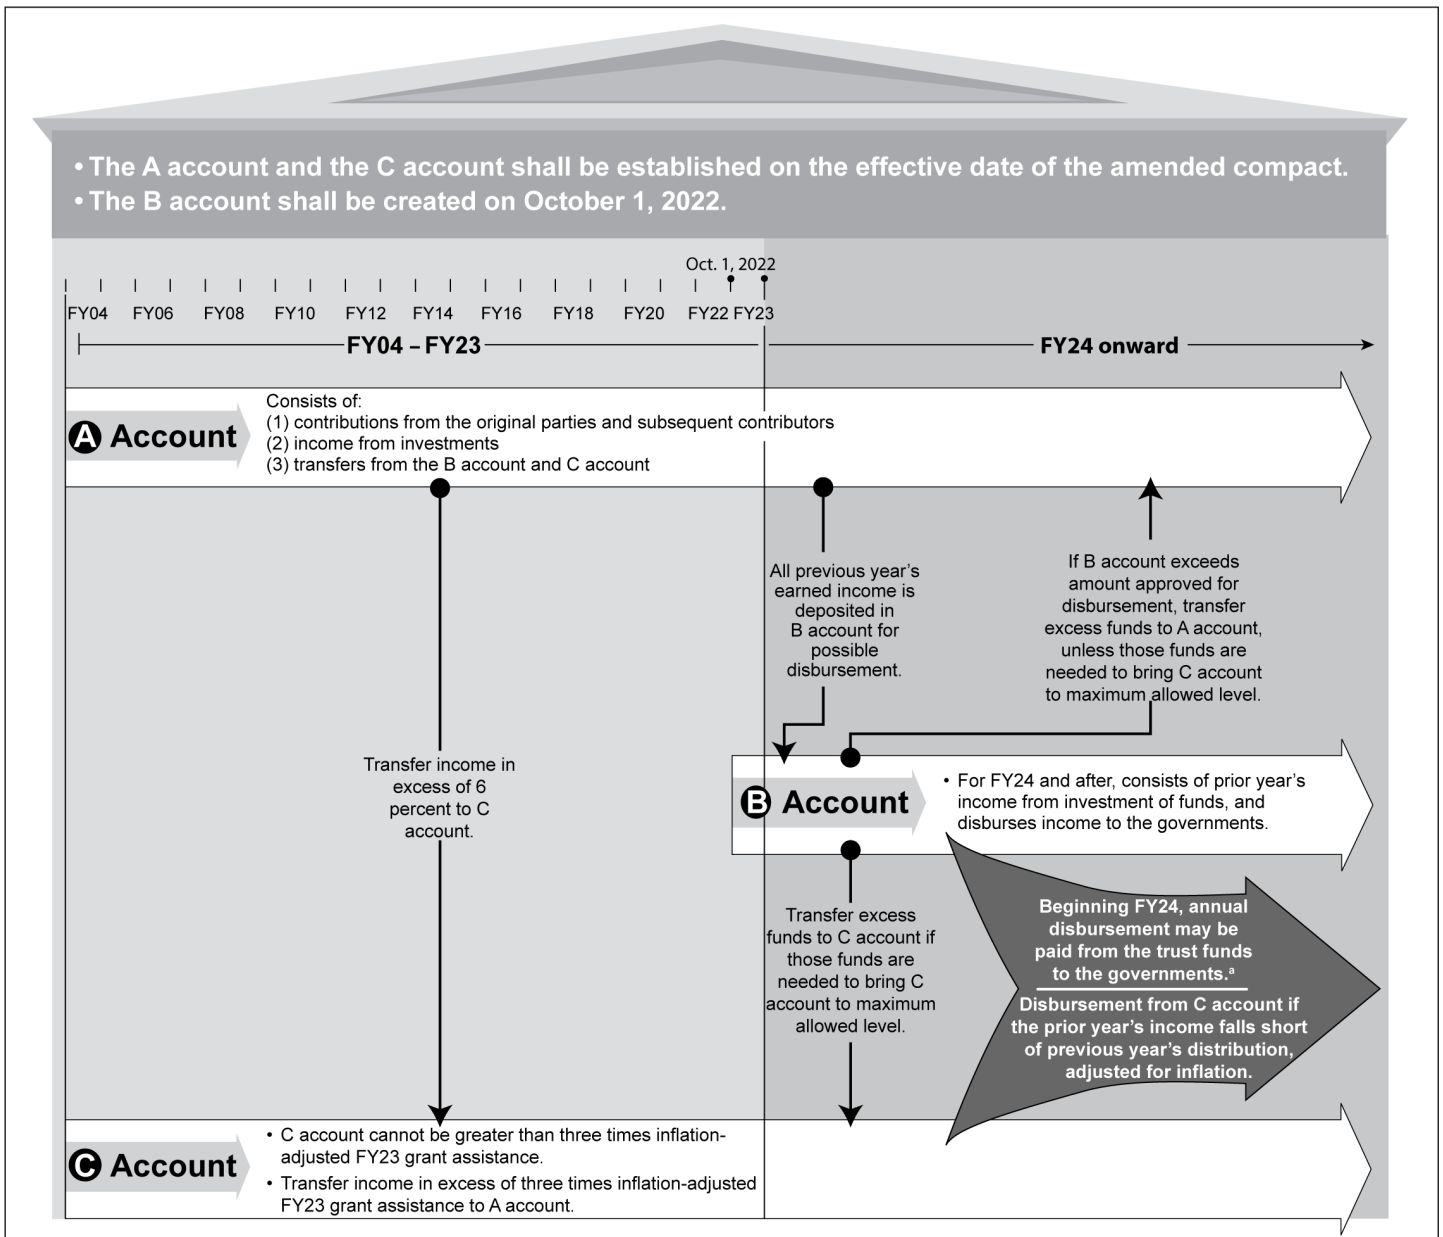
• The A account and the C account shall be established on the effective date of the amended compact.
• The B account shall be created on October 1, 2022.

Oct. 1, 2022

FY04 FY06 FY08 FY10 FY12 FY14 FY16 FY18 FY20 FY22 FY23

FY04 – FY23

FY24 onward

A Account

Consists of:
(1) contributions from the original parties and subsequent contributors
(2) income from investments
(3) transfers from the B account and C account

All previous year's earned income is deposited in B account for possible disbursement.

If B account exceeds amount approved for disbursement, transfer excess funds to A account, unless those funds are needed to bring C account to maximum allowed level.

Transfer income in excess of 6 percent to C account.

B Account

• For FY24 and after, consists of prior year's income from investment of funds, and disburses income to the governments.

Transfer excess funds to C account if those funds are needed to bring C account to maximum allowed level.

Beginning FY24, annual disbursement may be paid from the trust funds to the governments.$^a$

Disbursement from C account if the prior year's income falls short of previous year's distribution, adjusted for inflation.

C Account

• C account cannot be greater than three times inflation-adjusted FY23 grant assistance.
• Transfer income in excess of three times inflation-adjusted FY23 grant assistance to A account.